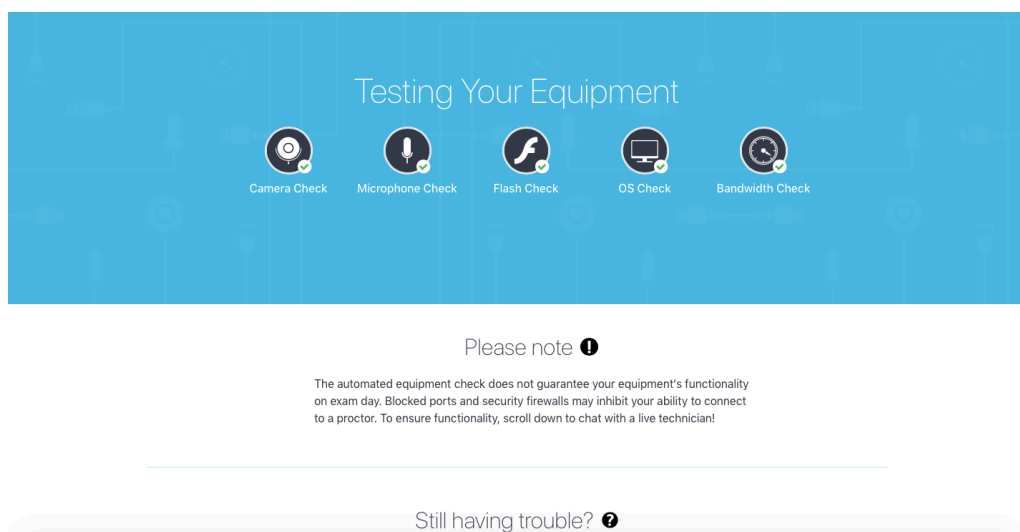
Testing Your Equipment

Camera Check

Microphone Check

Flash Check

OS Check

Bandwidth Check

Please note

The automated equipment check does not guarantee your equipment's functionality on exam day. Blocked ports and security firewalls may inhibit your ability to connect to a proctor. To ensure functionality, scroll down to chat with a live technician!

Still having trouble?